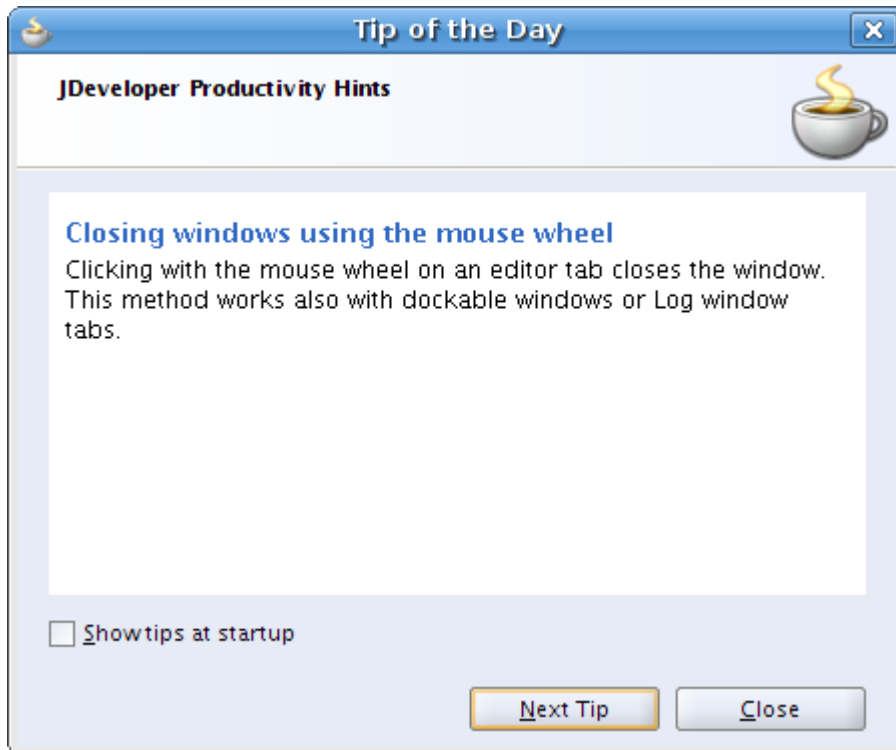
Tip of the Day

JDeveloper Productivity Hints

Closing windows using the mouse wheel
Clicking with the mouse wheel on an editor tab closes the window. This method works also with dockable windows or Log window tabs.

Show tips at startup

Next Tip

Close